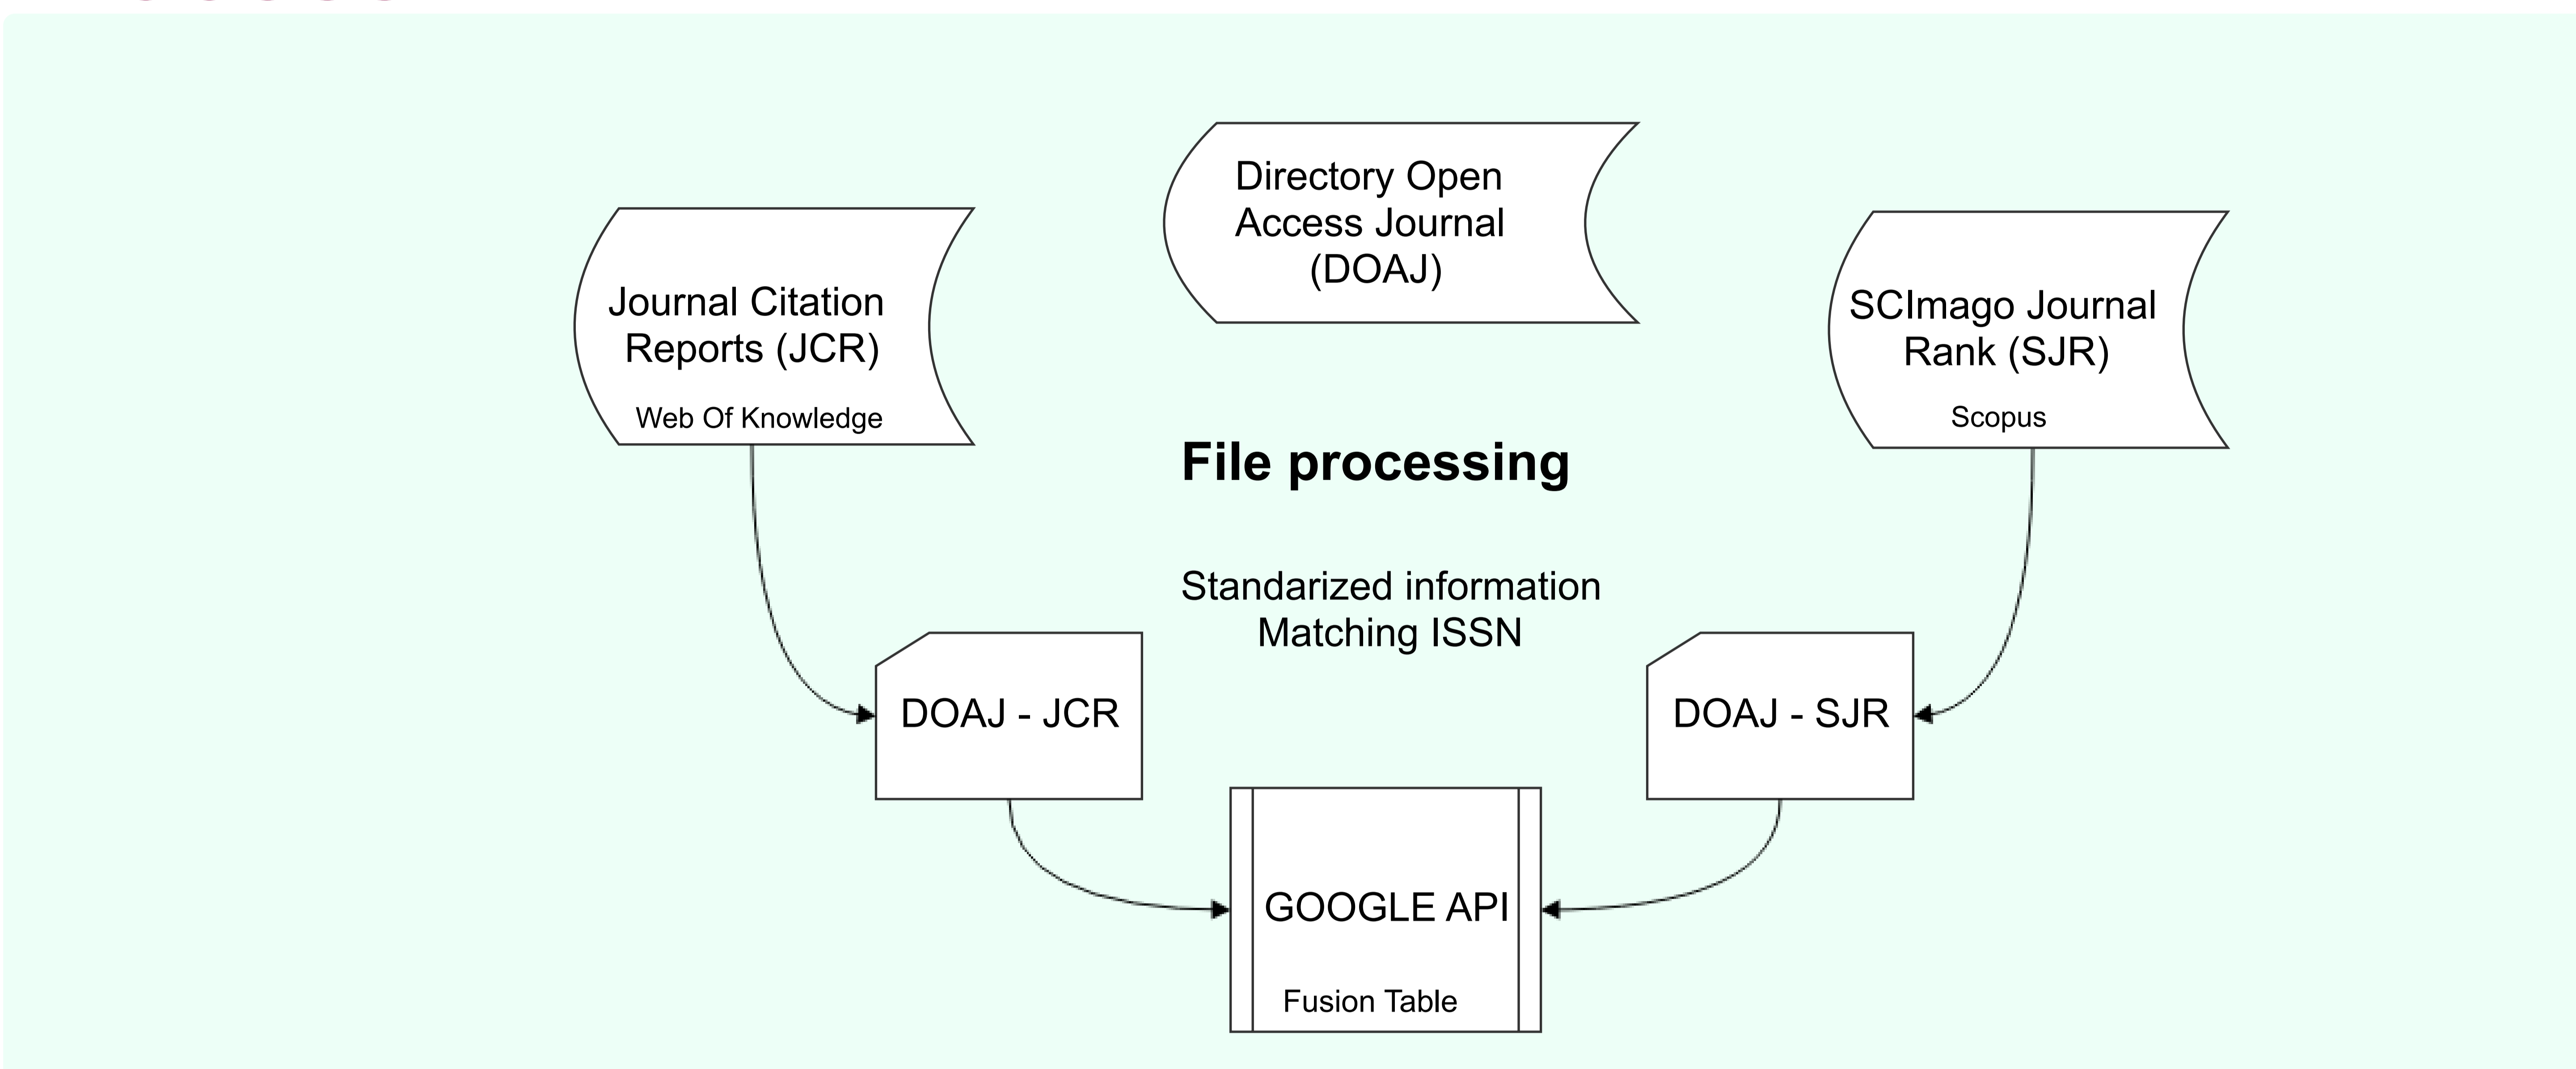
Directory Open Access Journal (DOAJ)

Journal Citation Reports (JCR)

Web Of Knowledge

SCImago Journal Rank (SJR)

Scopus

File processing

Standarized information Matching ISSN

DOAJ - JCR

DOAJ - SJR

GOOGLE API

Fusion Table